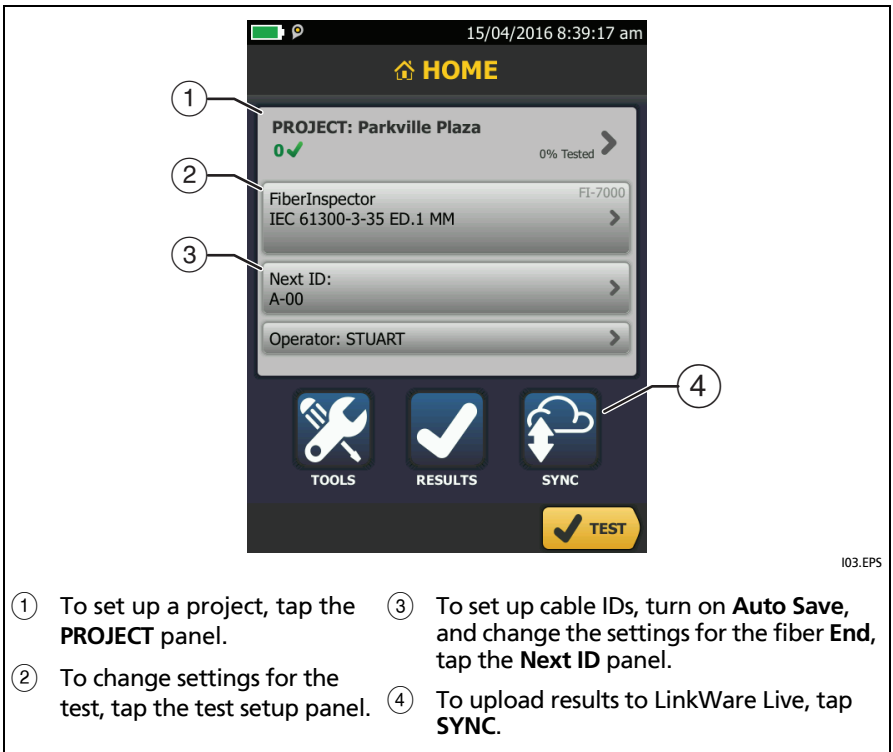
15/04/2016 8:39:17 am

HOME

1

PROJECT: Parkville Plaza

0✓

0% Tested

2

FiberInspector

FI-7000

IEC 61300-3-35 ED.1 MM

3

Next ID:

A-00

Operator: STUART

4

TOOLS

RESULTS

SYNC

TEST

I03.EPS

1 To set up a project, tap the **PROJECT** panel.

2 To change settings for the test, tap the test setup panel.

3 To set up cable IDs, turn on **Auto Save**, and change the settings for the fiber **End**, tap the **Next ID** panel.

4 To upload results to LinkWare Live, tap **SYNC**.